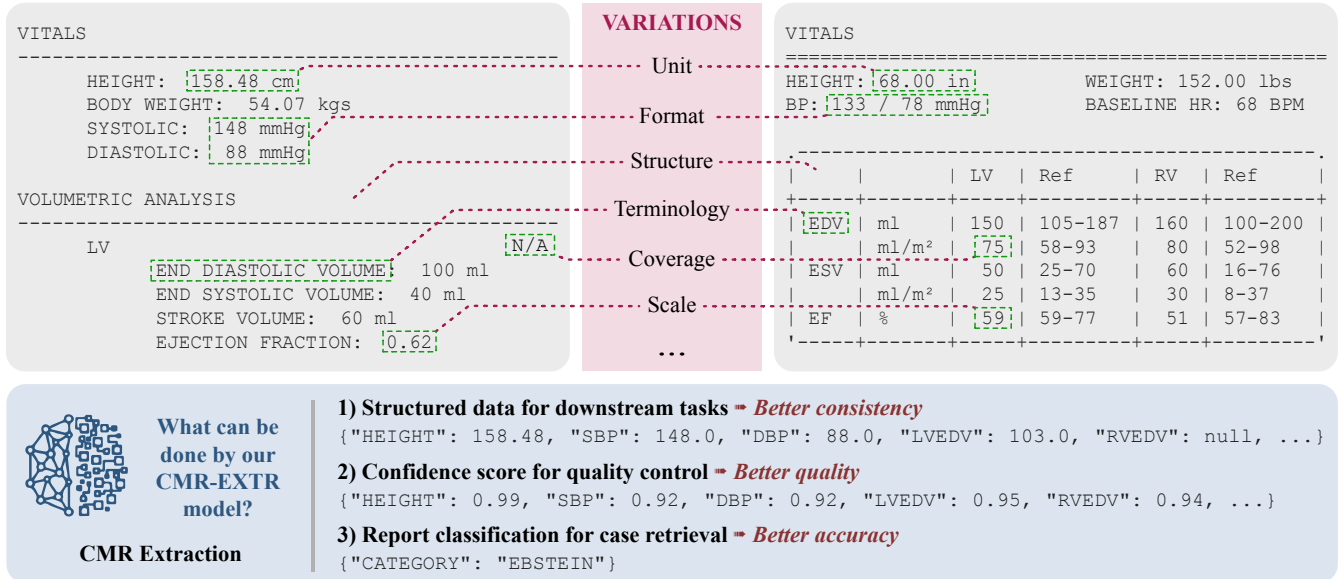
VITALS

HEIGHT: 158.48 cm
BODY WEIGHT: 54.07 kgs
SYSTOLIC: 148 mmHg
DIASTOLIC: 88 mmHg

VOLUMETRIC ANALYSIS

LV N/A
END DIASTOLIC VOLUME: 100 ml
END SYSTOLIC VOLUME: 40 ml
STROKE VOLUME: 60 ml
EJECTION FRACTION: 0.62

VARIATIONS

Unit

Format

Structure

Terminology

Coverage

Scale

...

VITALS

HEIGHT: 68.00 in WEIGHT: 152.00 lbs
BP: 133 / 78 mmHg BASELINE HR: 68 BPM

| | | LV | Ref | RV | Ref |
|---|---|---|---|---|---|
| EDV | ml | 150 | 105-187 | 160 | 100-200 |
| | ml/m² | 75 | 58-93 | 80 | 52-98 |
| ESV | ml | 50 | 25-70 | 60 | 16-76 |
| | ml/m² | 25 | 13-35 | 30 | 8-37 |
| EF | % | 59 | 59-77 | 51 | 57-83 |

What can be done by our CMR-EXTR model?

CMR Extraction

1) Structured data for downstream tasks ➠ Better consistency
{"HEIGHT": 158.48, "SBP": 148.0, "DBP": 88.0, "LVEDV": 103.0, "RVEDV": null, ...}

2) Confidence score for quality control ➠ Better quality
{"HEIGHT": 0.99, "SBP": 0.92, "DBP": 0.92, "LVEDV": 0.95, "RVEDV": 0.94, ...}

3) Report classification for case retrieval ➠ Better accuracy
{"CATEGORY": "EBSTEIN"}